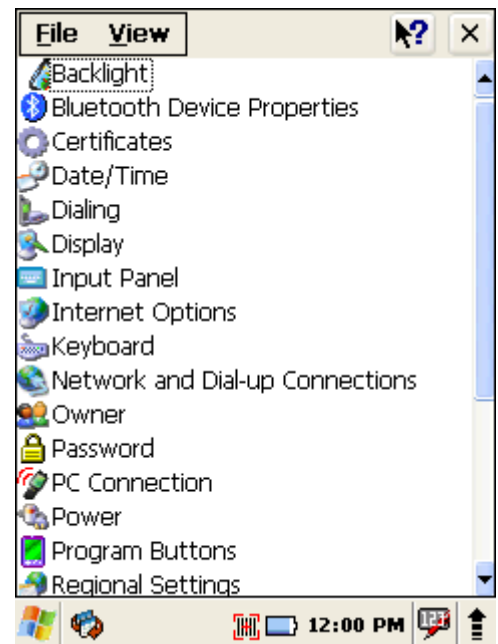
File View ? ×
Backlight
Bluetooth Device Properties
Certificates
Date/Time
Dialing
Display
Input Panel
Internet Options
Keyboard
Network and Dial-up Connections
Owner
Password
PC Connection
Power
Program Buttons
Regional Settings
12:00 PM